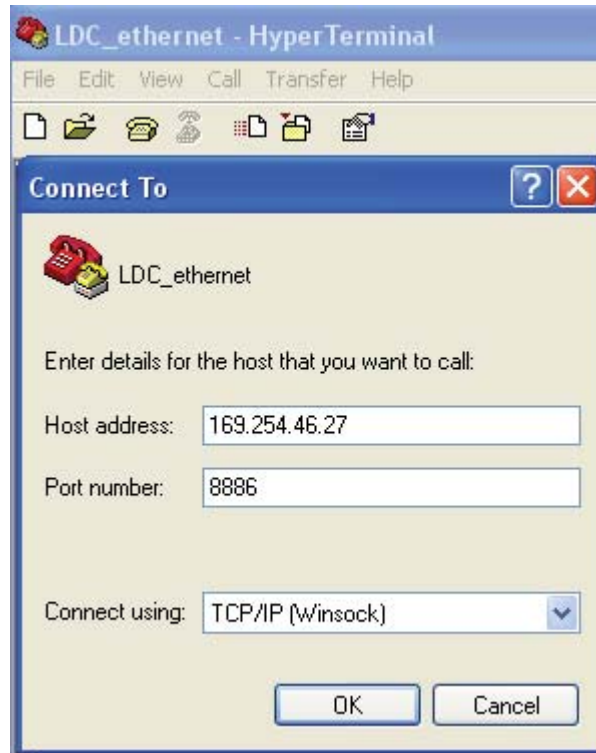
LDC_ethernet - HyperTerminal

File Edit View Call Transfer Help

Connect To

LDC_ethernet

Enter details for the host that you want to call:

Host address: 169.254.46.27

Port number: 8886

Connect using: TCP/IP (Winsock)

OK Cancel